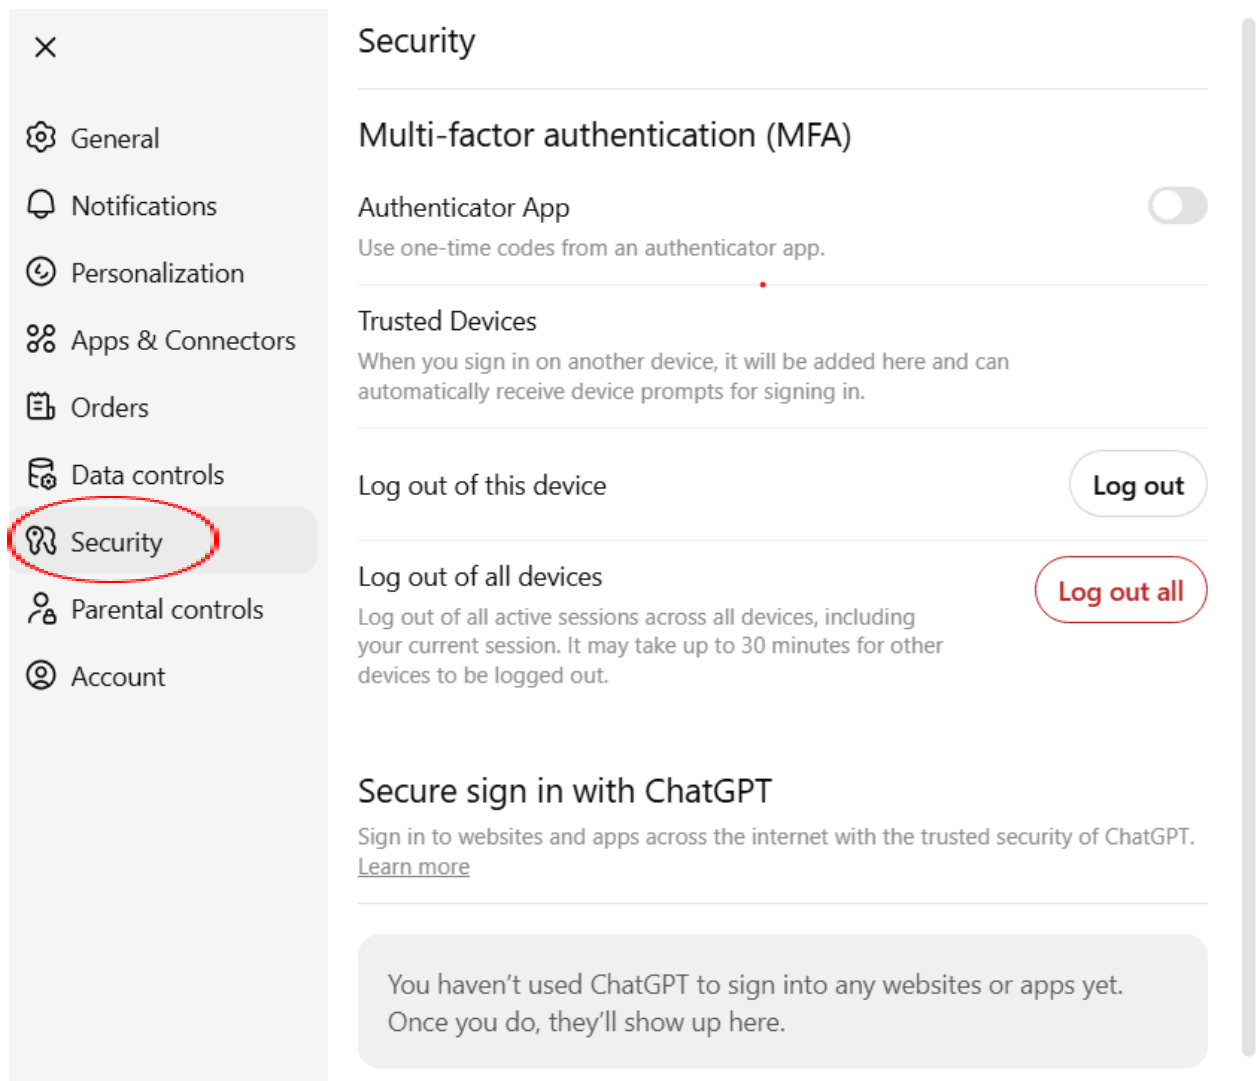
×

General

Notifications

Personalization

Apps & Connectors

Orders

Data controls

Security

Parental controls

Account

Security

Multi-factor authentication (MFA)

Authenticator App

Use one-time codes from an authenticator app.

Trusted Devices

When you sign in on another device, it will be added here and can automatically receive device prompts for signing in.

Log out of this device

Log out

Log out of all devices

Log out of all active sessions across all devices, including your current session. It may take up to 30 minutes for other devices to be logged out.

Log out all

Secure sign in with ChatGPT

Sign in to websites and apps across the internet with the trusted security of ChatGPT. Learn more

You haven't used ChatGPT to sign into any websites or apps yet. Once you do, they'll show up here.